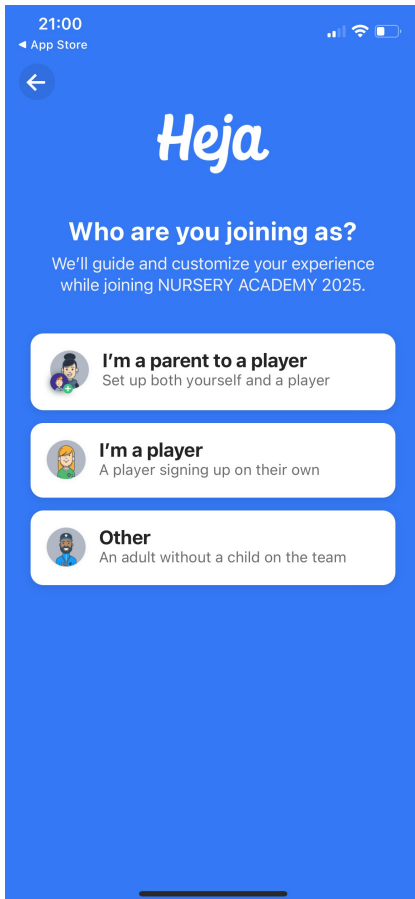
21:00
◀ App Store

Heja

Who are you joining as?
We'll guide and customize your experience while joining NURSERY ACADEMY 2025.

I'm a parent to a player
Set up both yourself and a player

I'm a player
A player signing up on their own

Other
An adult without a child on the team